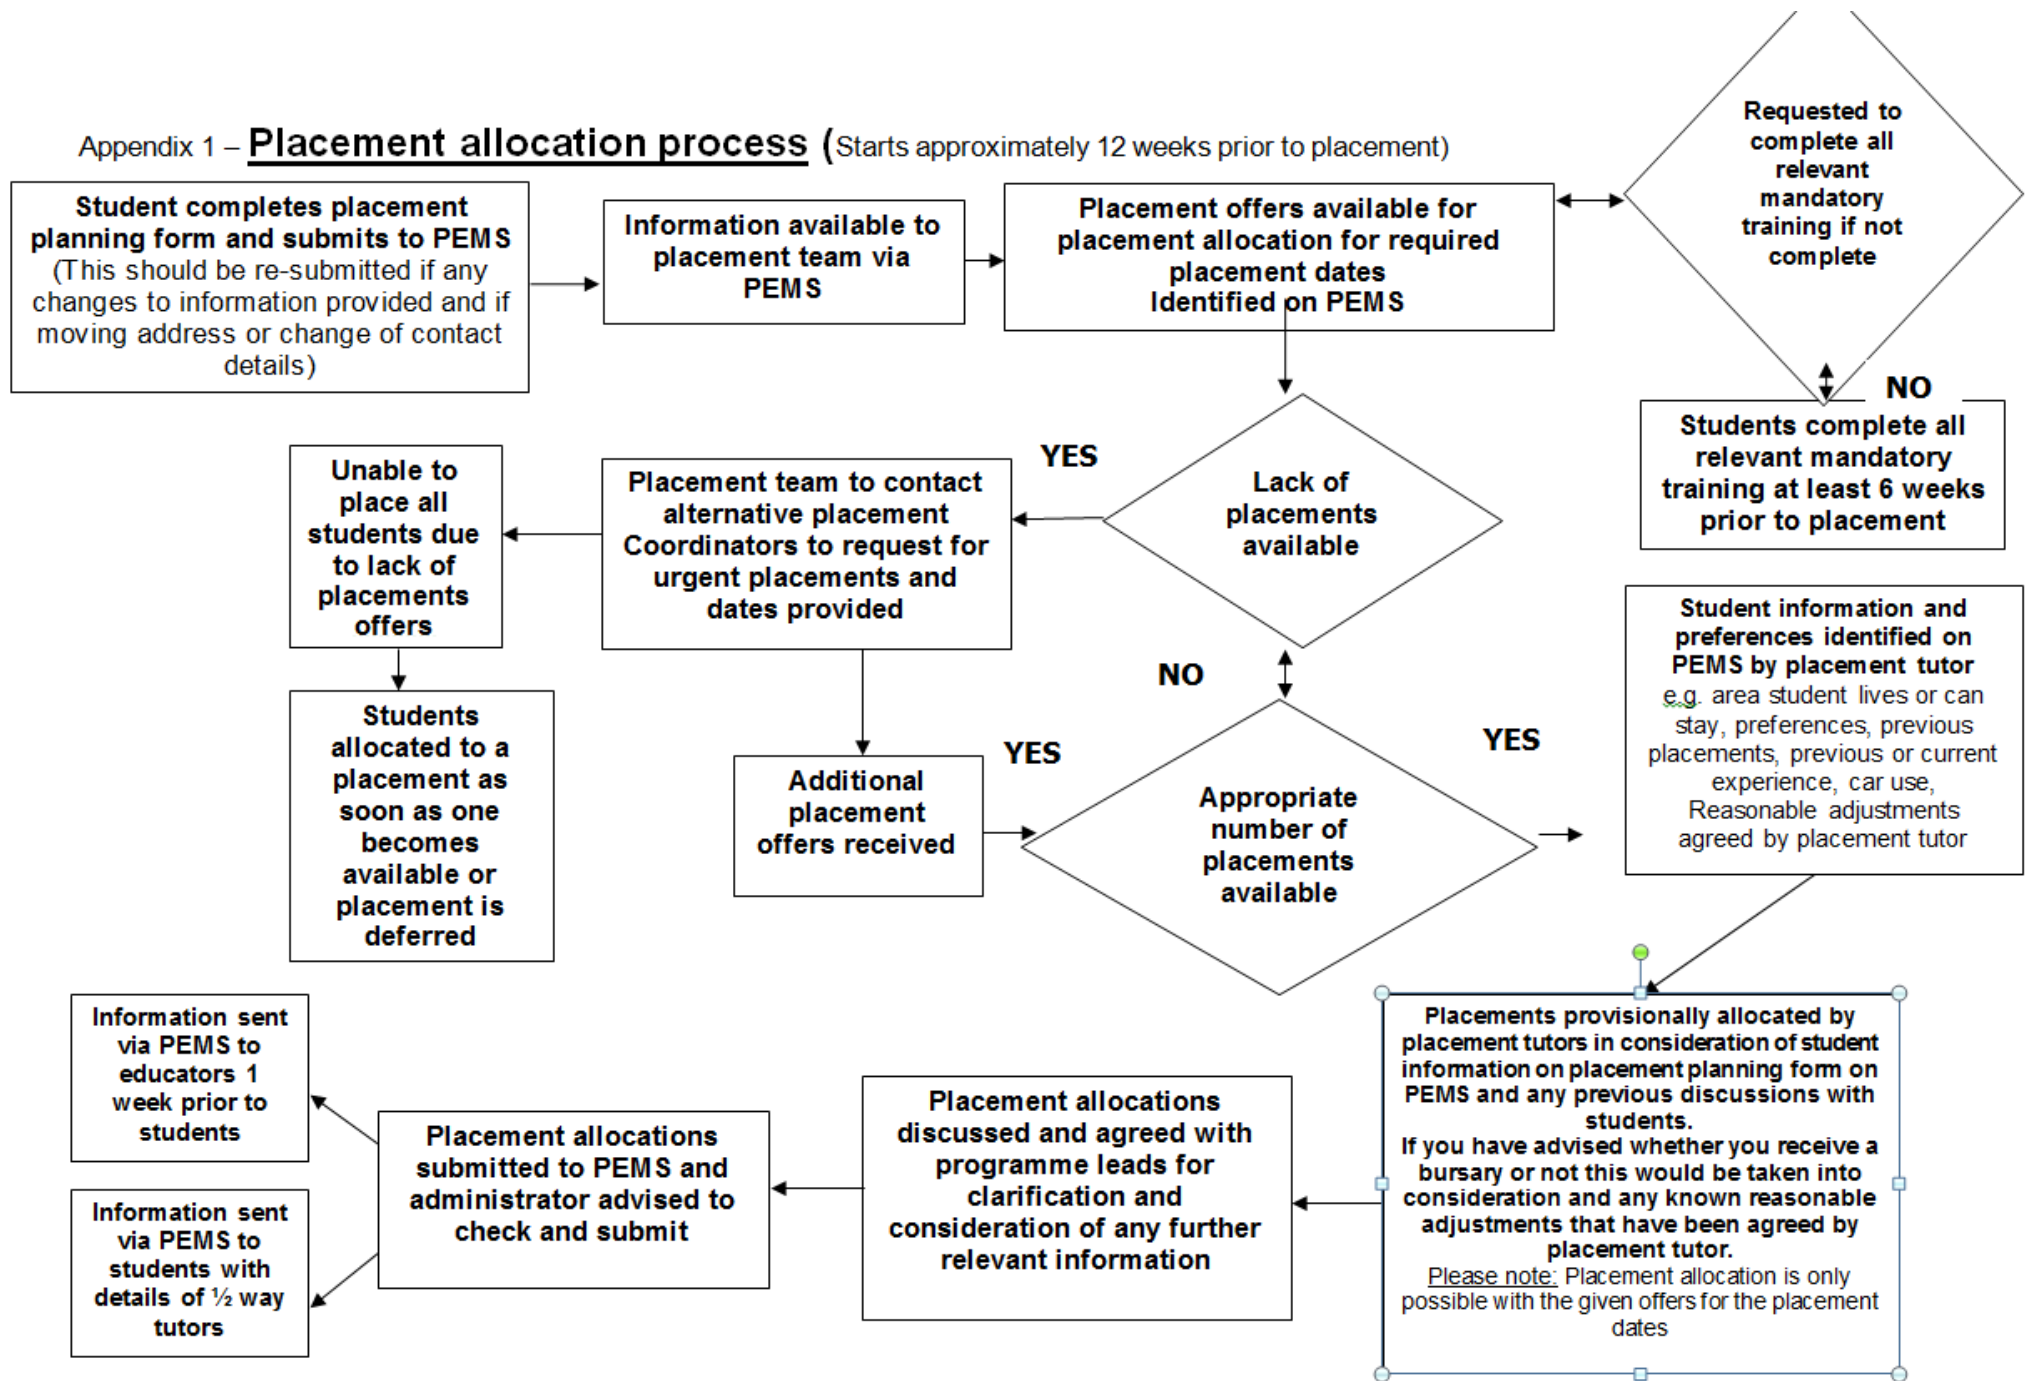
Appendix 1 – Placement allocation process (Starts approximately 12 weeks prior to placement)

Student completes placement planning form and submits to PEMS (This should be re-submitted if any changes to information provided and if moving address or change of contact details)

Information available to placement team via PEMS

Placement offers available for placement allocation for required placement dates Identified on PEMS

Requested to complete all relevant mandatory training if not complete

NO

Students complete all relevant mandatory training at least 6 weeks prior to placement

YES

Lack of placements available

Placement team to contact alternative placement Coordinators to request for urgent placements and dates provided

Unable to place all students due to lack of placements offers

Students allocated to a placement as soon as one becomes available or placement is deferred

NO

YES

Additional placement offers received

Appropriate number of placements available

YES

Student information and preferences identified on PEMS by placement tutor e.g. area student lives or can stay, preferences, previous placements, previous or current experience, car use, Reasonable adjustments agreed by placement tutor

Placements provisionally allocated by placement tutors in consideration of student information on placement planning form on PEMS and any previous discussions with students.
If you have advised whether you receive a bursary or not this would be taken into consideration and any known reasonable adjustments that have been agreed by placement tutor.
Please note: Placement allocation is only possible with the given offers for the placement dates

Placement allocations discussed and agreed with programme leads for clarification and consideration of any further relevant information

Placement allocations submitted to PEMS and administrator advised to check and submit

Information sent via PEMS to educators 1 week prior to students

Information sent via PEMS to students with details of ½ way tutors